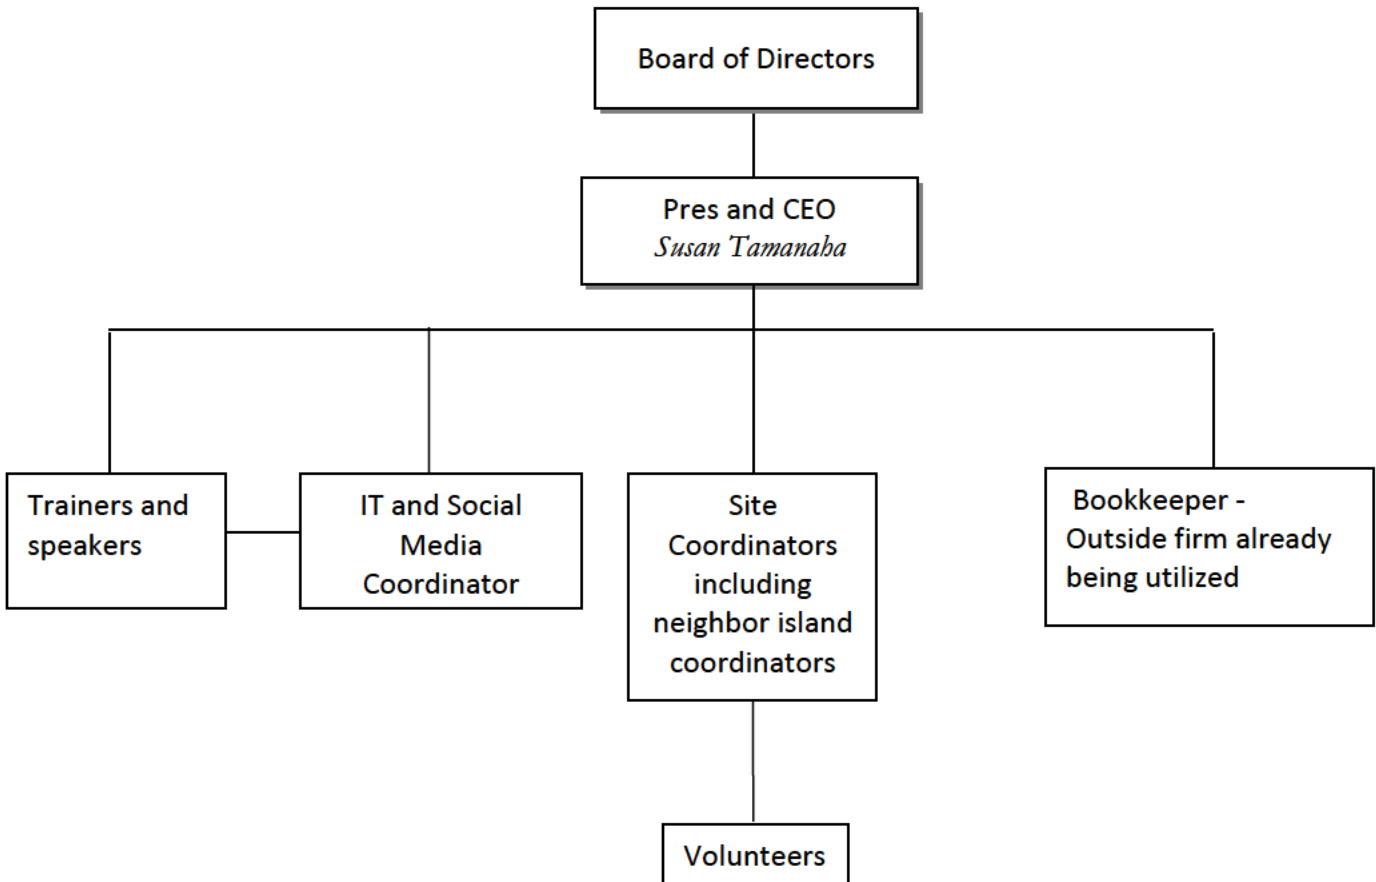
Board of Directors

Pres and CEO
Susan Tamanaha

Trainers and speakers

IT and Social Media Coordinator

Site Coordinators including neighbor island coordinators

Bookkeeper - Outside firm already being utilized

Volunteers